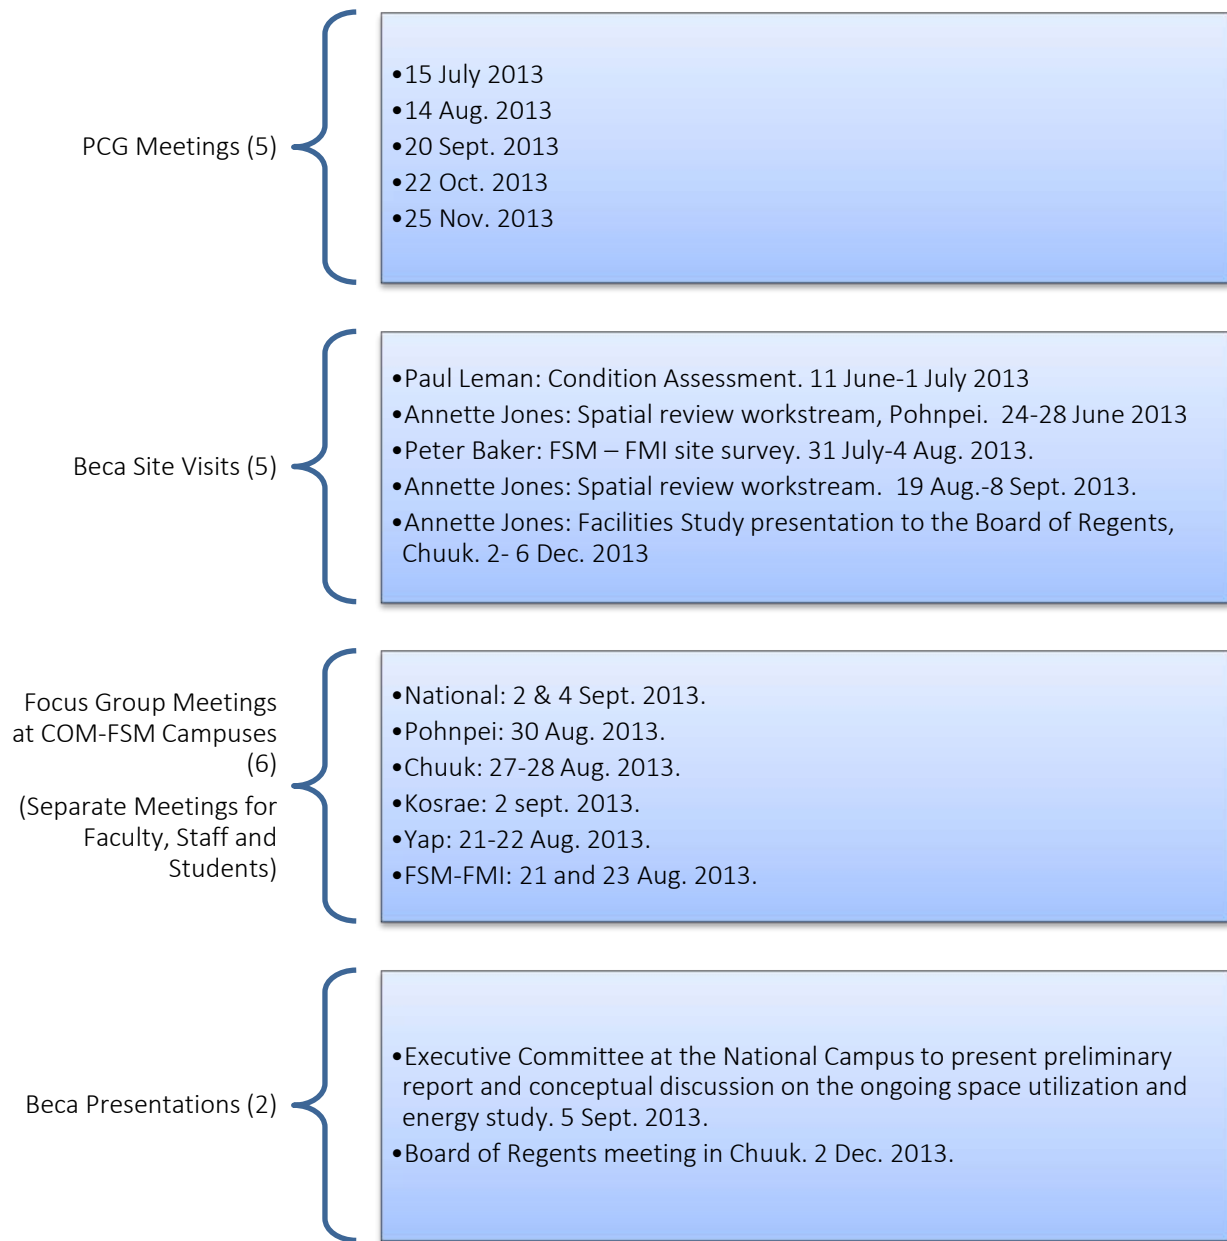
PCG Meetings (5)

•15 July 2013
•14 Aug. 2013
•20 Sept. 2013
•22 Oct. 2013
•25 Nov. 2013

Beca Site Visits (5)

•Paul Leman: Condition Assessment. 11 June-1 July 2013
•Annette Jones: Spatial review workstream, Pohnpei. 24-28 June 2013
•Peter Baker: FSM – FMI site survey. 31 July-4 Aug. 2013.
•Annette Jones: Spatial review workstream. 19 Aug.-8 Sept. 2013.
•Annette Jones: Facilities Study presentation to the Board of Regents, Chuuk. 2- 6 Dec. 2013

Focus Group Meetings at COM-FSM Campuses (6)

(Separate Meetings for Faculty, Staff and Students)

•National: 2 & 4 Sept. 2013.
•Pohnpei: 30 Aug. 2013.
•Chuuk: 27-28 Aug. 2013.
•Kosrae: 2 sept. 2013.
•Yap: 21-22 Aug. 2013.
•FSM-FMI: 21 and 23 Aug. 2013.

Beca Presentations (2)

•Executive Committee at the National Campus to present preliminary report and conceptual discussion on the ongoing space utilization and energy study. 5 Sept. 2013.
•Board of Regents meeting in Chuuk. 2 Dec. 2013.